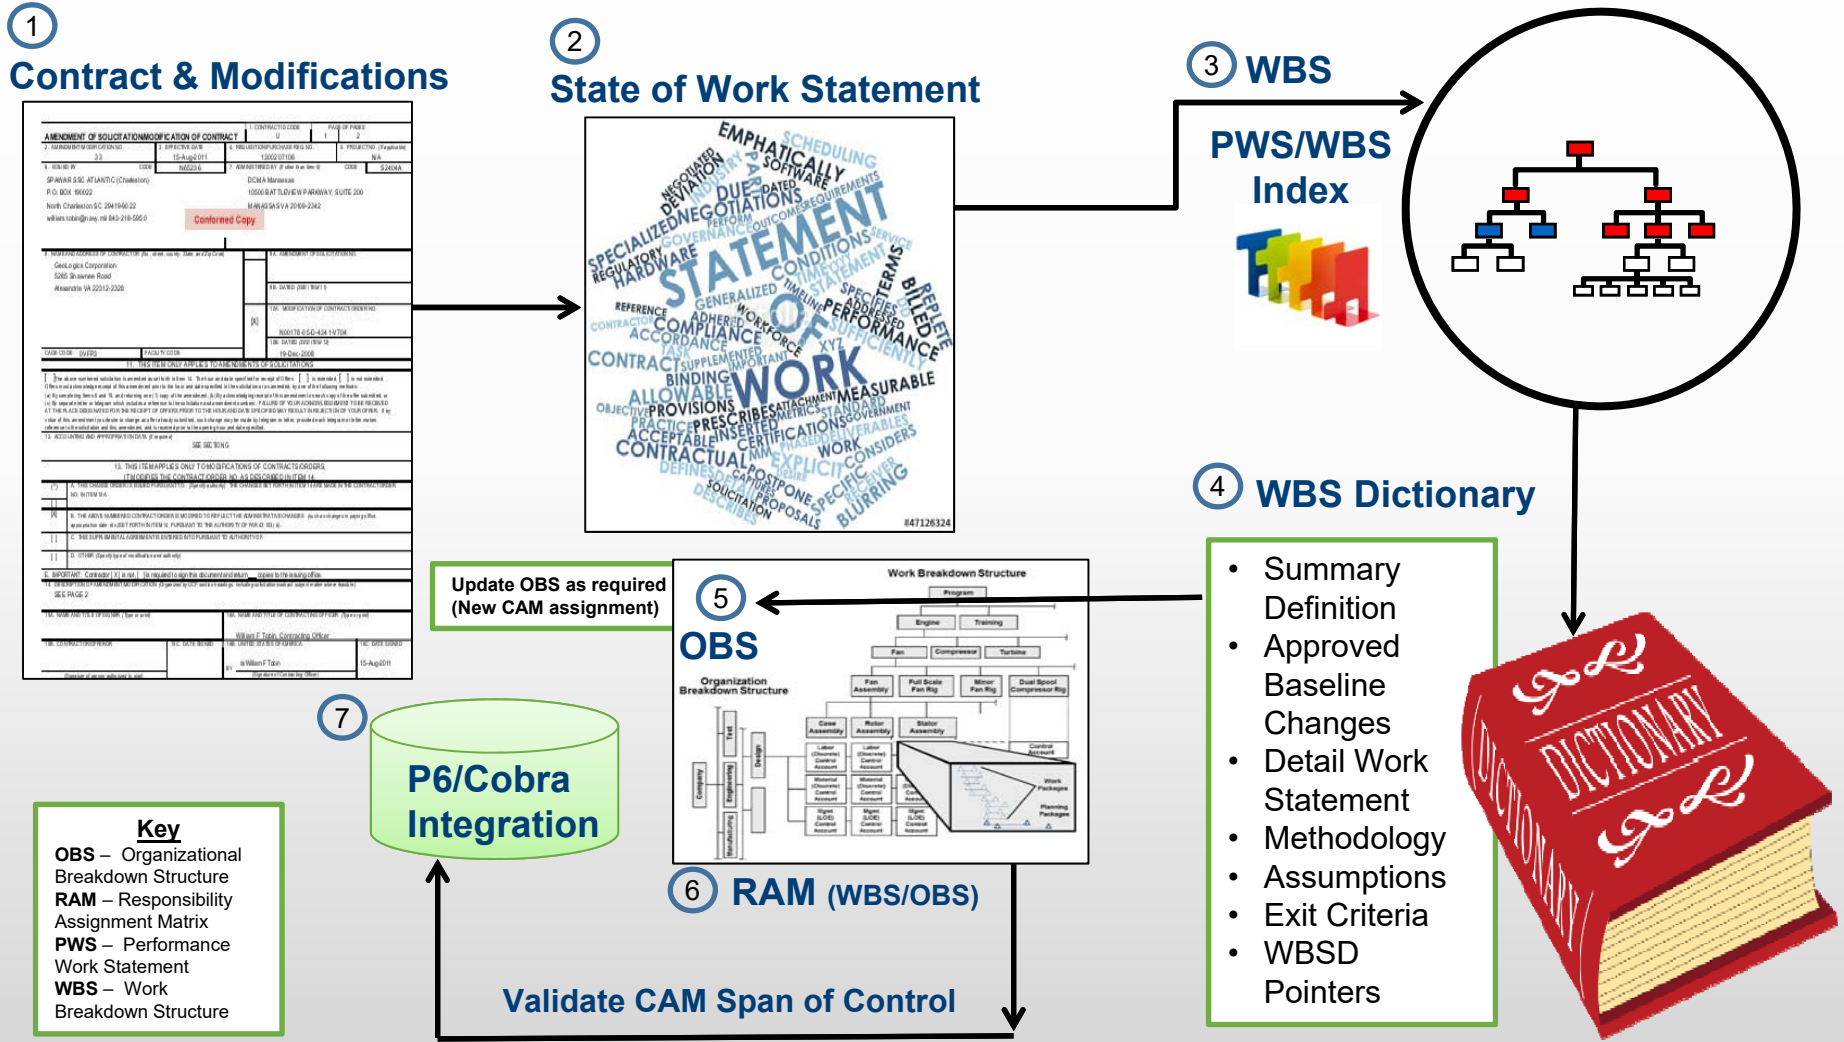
1
Contract & Modifications

AMENDMENT OF SOLICITATION/MODIFICATION OF CONTRACT

Conformed Copy

2
State of Work Statement

EMPHATICALLY SCHEDULING SOFTWARE NEGOTIATED DEVIATION INDUSTRY DUE DATED REQUIREMENTS NEGOTIATIONS PERFORM OUTCOME SPECIALIZED GOVERNANCE REGULATORY HARDWARE STATEMENT CONDITIONS SERVICE TERMS GENERALIZED TIMELINE SPECIFIES ADDRESSED BILLED REPLETE REFERENCE COMPLIANCE ADHERED WORKFORCE PERFORMANCE SUFFICIENCY CONTRACTOR ACCORDANCE OF CONTRACT SUPPLEMENTED IMPORTANT XYZ BINDING WORK MEASURABLE ALLOWABLE ATTACHMENT PROVISIONS PRESCRIBES METRICS STANDARD GOVERNMENT OBJECTIVE PRACTICE INSERTED DELIVERABLES ACCEPTABLE CERTIFICATIONS WORK CONSIDERS CONTRACTUAL EXPLICIT DEFINES CAPTURES POSTPONE SPECIFIC RECEIVER SOLICITATION PROPOSALS BLURRING DESCRIBES
#47126324

3 WBS
PWS/WBS Index

4 WBS Dictionary
• Summary Definition
• Approved Baseline Changes
• Detail Work Statement
• Methodology
• Assumptions
• Exit Criteria
• WBSD Pointers

DICTIONARY
DICTIONARY

Update OBS as required (New CAM assignment)

5
OBS
Organization Breakdown Structure
Work Breakdown Structure
Program
Engine
Training
Fan
Compressor
Turbine
Fan Assembly
Full Scale Fan Rig
Minor Fan Rig
Dual Spool Compressor Rig
Case Assembly
Rotor Assembly
Stator Assembly
Control Account
Work Packages
Planning Packages
Company
Engineering
Manufacturing
Test
Design

6 RAM (WBS/OBS)

7
P6/Cobra Integration

Validate CAM Span of Control

Key
OBS – Organizational Breakdown Structure
RAM – Responsibility Assignment Matrix
PWS – Performance Work Statement
WBS – Work Breakdown Structure